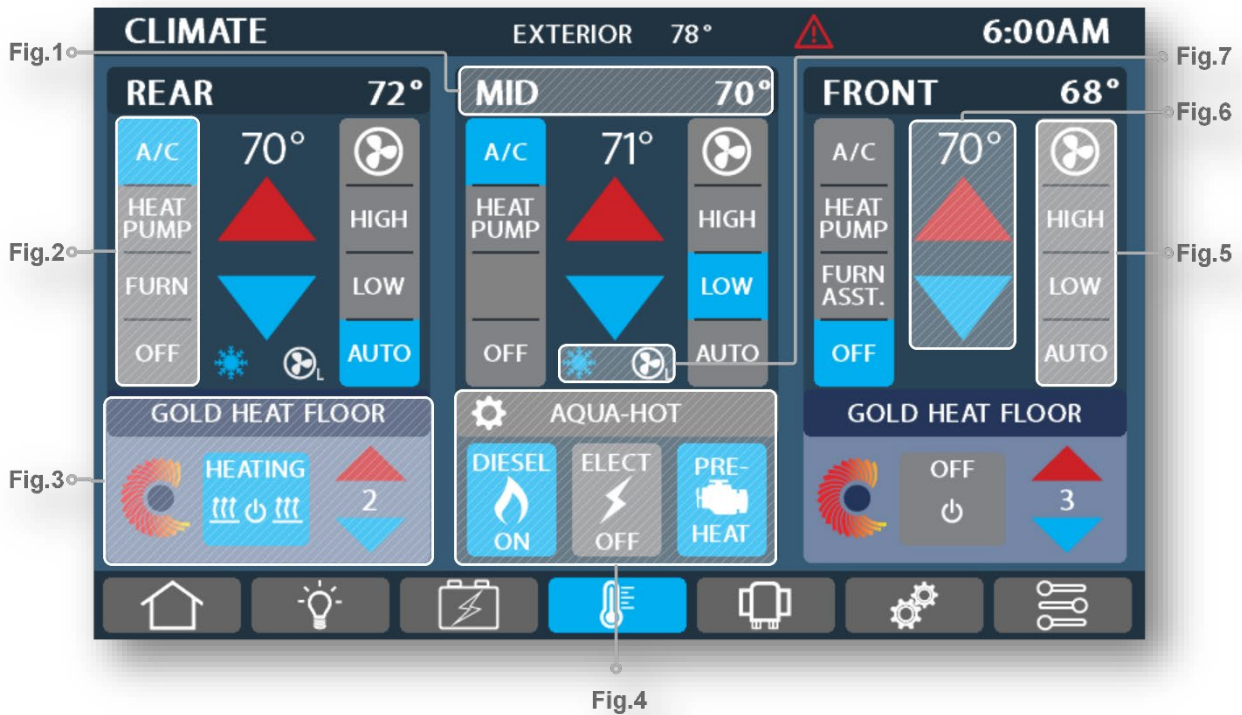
CLIMATE EXTERIOR 78° 6:00AM

Fig.1

Fig.7

REAR 72°

A/C
HEAT PUMP
FURN
OFF

70°

HIGH
LOW
AUTO

MID 70°

A/C
HEAT PUMP
OFF

71°

HIGH
LOW
AUTO

Fig.6

FRONT 68°

A/C
HEAT PUMP
FURN ASST.
OFF

70°

HIGH
LOW
AUTO

Fig.2

Fig.5

GOLD HEAT FLOOR
HEATING
2

AQUA-HOT
DIESEL ON
ELECT OFF
PRE-HEAT

GOLD HEAT FLOOR
OFF
3

Fig.3

Fig.4